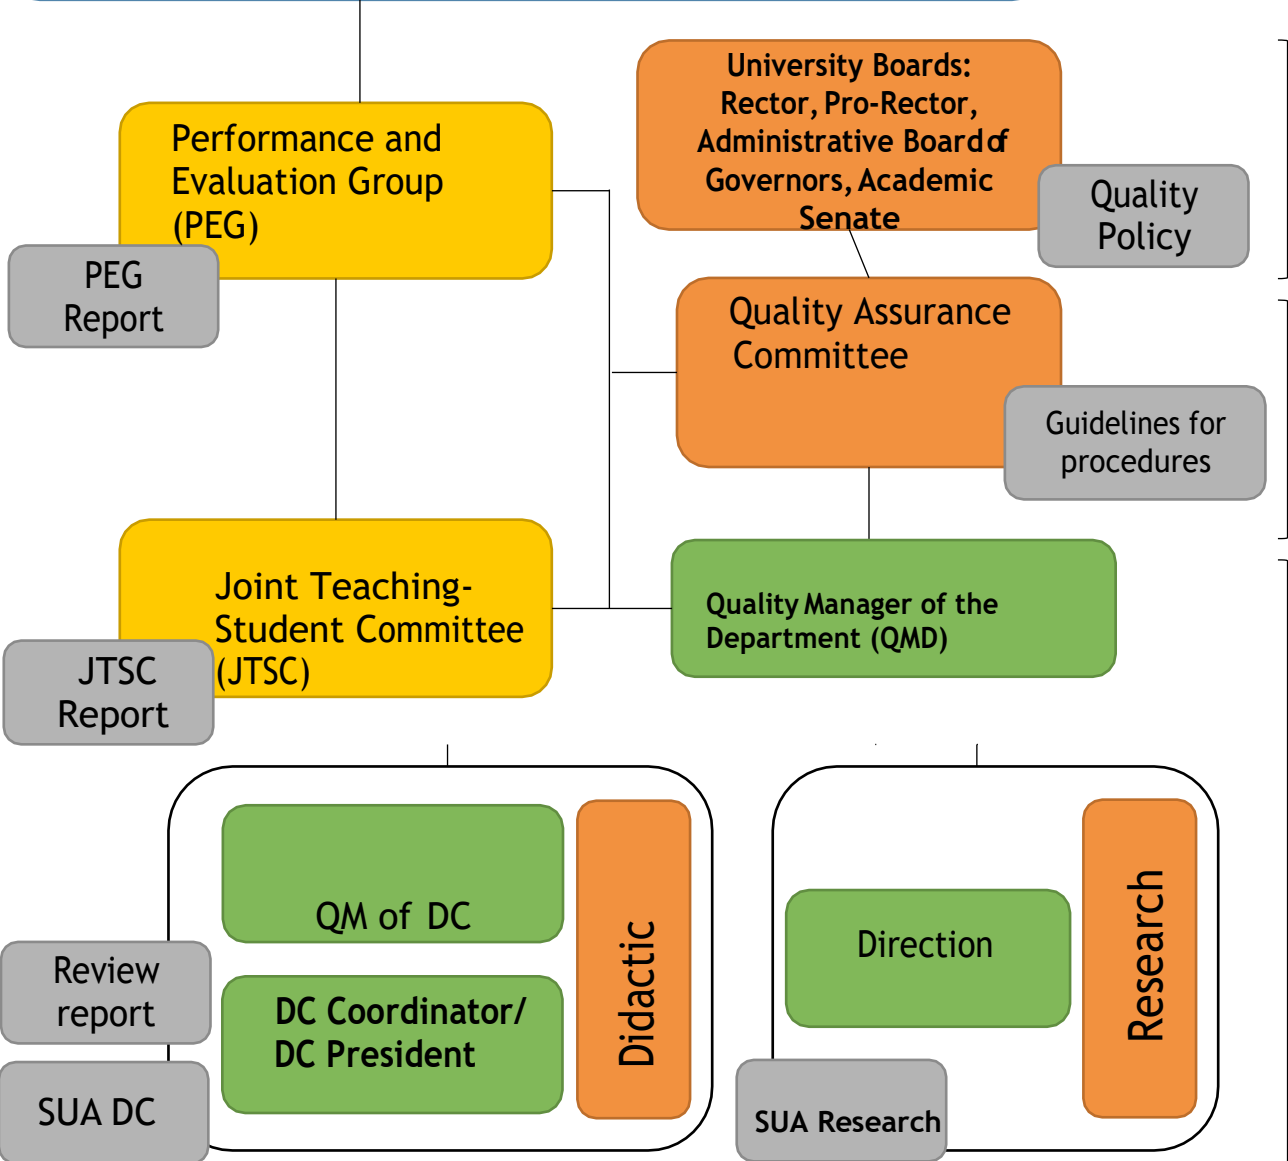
Performance and Evaluation Group (PEG)

PEG Report

University Boards: Rector, Pro-Rector, Administrative Board of Governors, Academic Senate

Quality Policy

Quality Assurance Committee

Guidelines for procedures

Joint Teaching-Student Committee (JTSC)

JTSC Report

Quality Manager of the Department (QMD)

QM of DC

DC Coordinator/ DC President

Didactic

Review report

SUA DC

Direction

Research

SUA Research